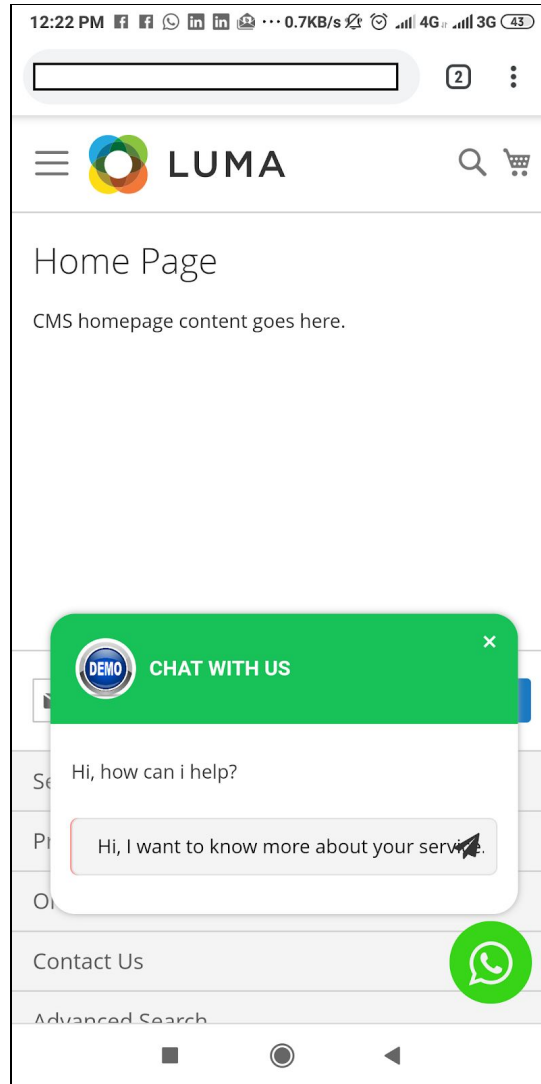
12:22 PM ··· 0.7KB/s 4G 3G 43

2

LUMA

Home Page

CMS homepage content goes here.

DEMO CHAT WITH US

×

Hi, how can i help?

Hi, I want to know more about your servi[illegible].

Se

Pr

Oı

Contact Us

Advanced Search